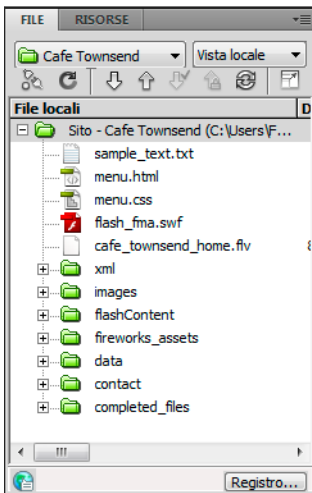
FILE RISORSE

Cafe Townsend

Vista locale

File locali

D

Sito - Cafe Townsend (C:\Users\F...

sample_text.txt

menu.html

menu.css

flash_fma.swf

cafe_townsend_home.flv

xml

images

flashContent

fireworks_assets

data

contact

completed_files

III

Registro...